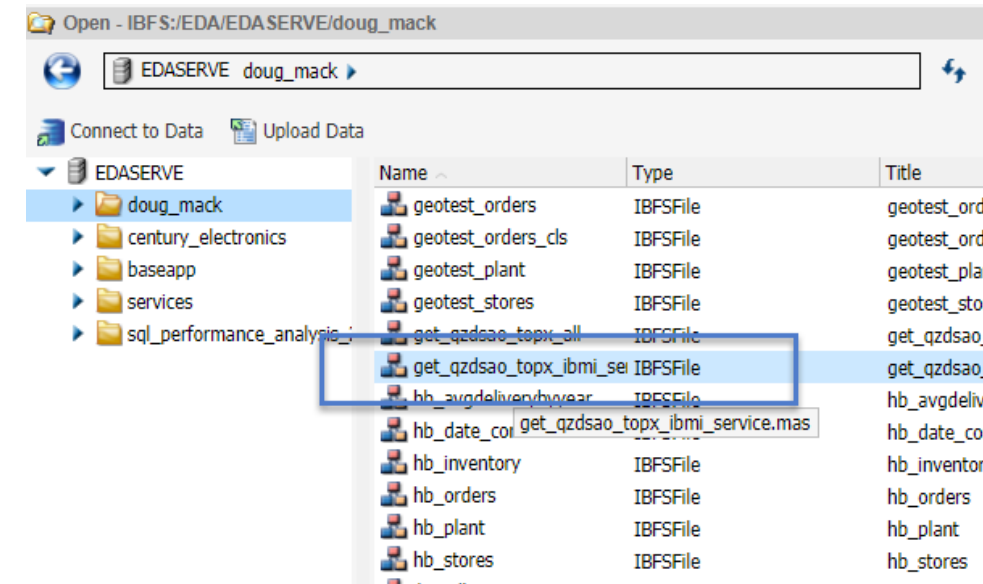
Open - IBFS:/EDA/EDASERVE/doug_mack

EDASERVE doug_mack ▸

Connect to Data Upload Data

EDASERVE
doug_mack
century_electronics
baseapp
services
sql_performance_analysis_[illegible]

| Name | Type | Title |
|---|---|---|
| geotest_orders | IBFSFile | geotest_ord |
| geotest_orders_cls | IBFSFile | geotest_ord |
| geotest_plant | IBFSFile | geotest_pla |
| geotest_stores | IBFSFile | geotest_sto |
| get_qzdsao_topx_all | IBFSFile | get_qzdsao_ |
| get_qzdsao_topx_ibmi_se | IBFSFile | get_qzdsao_ |
| hb_avgdeliverybyyear | IBFSFile | hb_avgdeliv |
| hb_date_co | | hb_date_co |
| hb_inventory | IBFSFile | hb_inventor |
| hb_orders | IBFSFile | hb_orders |
| hb_plant | IBFSFile | hb_plant |
| hb_stores | IBFSFile | hb_stores |

get_qzdsao_topx_ibmi_service.mas